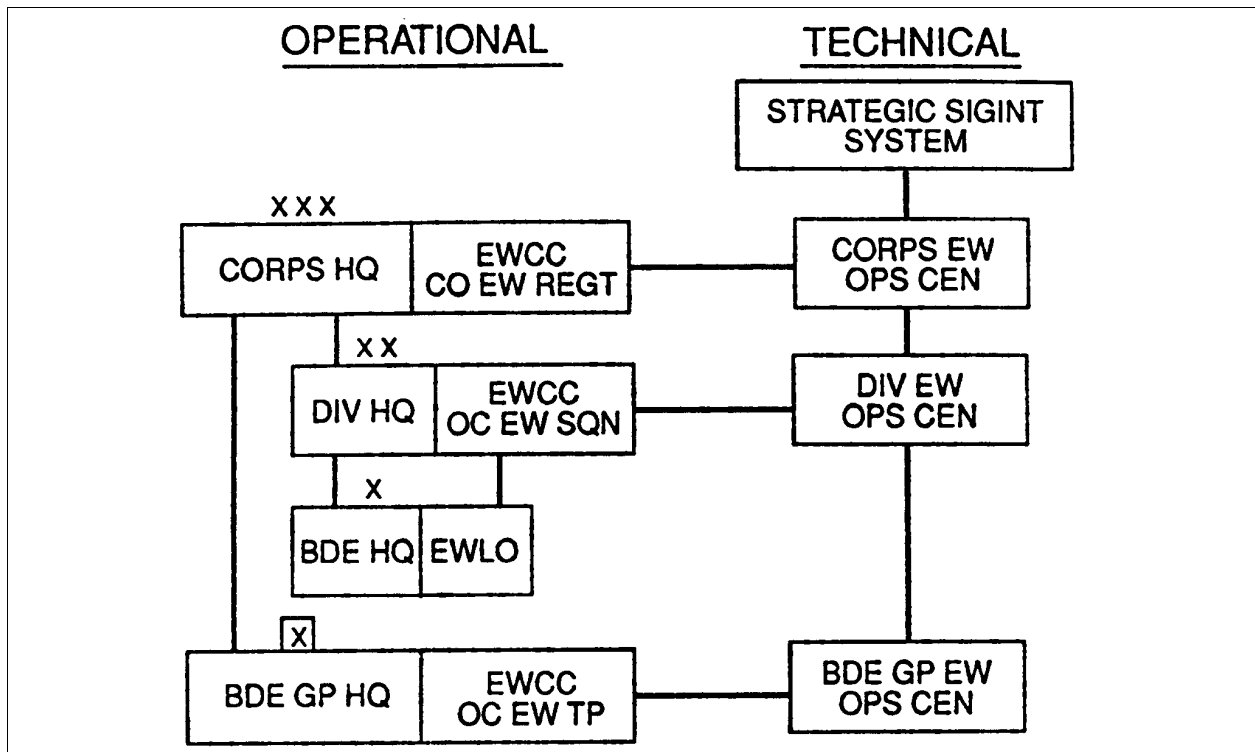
OPERATIONAL

TECHNICAL

STRATEGIC SIGINT SYSTEM

XXX

CORPS HQ

EWCC
CO EW REGT

CORPS EW
OPS CEN

XX

DIV HQ

EWCC
OC EW SQN

DIV EW
OPS CEN

X

BDE HQ

EWLO

X

BDE GP HQ

EWCC
OC EW TP

BDE GP EW
OPS CEN